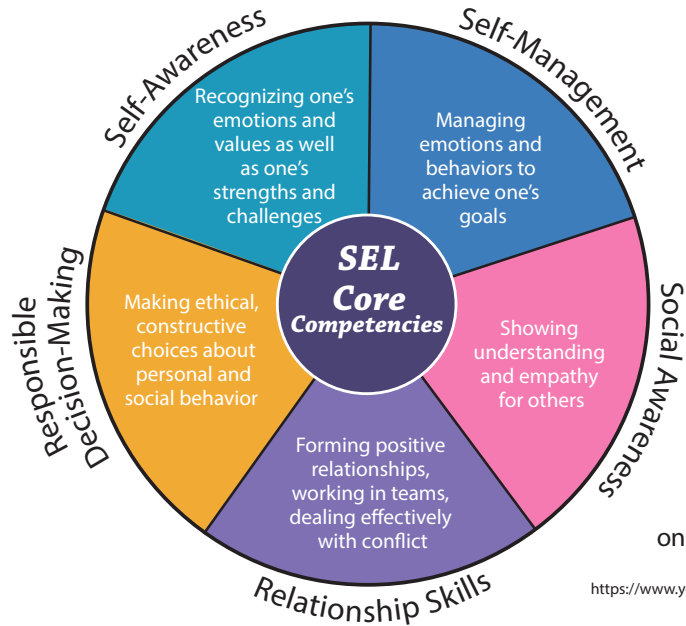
SEL
Core
Competencies

Self-Awareness

Recognizing one's emotions and values as well as one's strengths and challenges

Self-Management

Managing emotions and behaviors to achieve one's goals

Social Awareness

Showing understanding and empathy for others

Relationship Skills

Forming positive relationships, working in teams, dealing effectively with conflict

Responsible Decision-Making

Making ethical, constructive choices about personal and social behavior

on

https://www.y